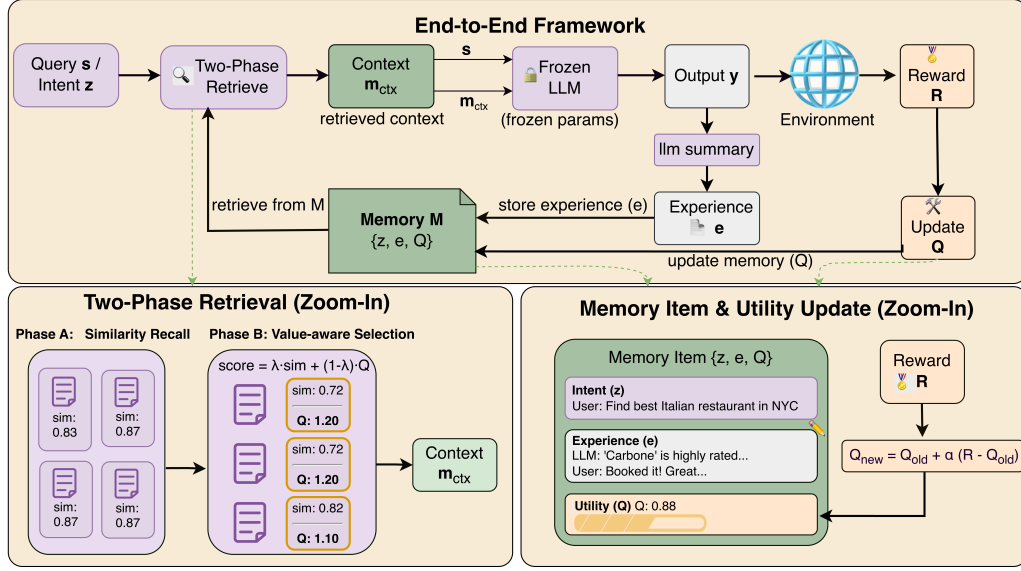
End-to-End Framework

Query **s** / Intent **z**

Two-Phase Retrieve

Context $\mathbf{m_{ctx}}$

retrieved context

**s**

$\mathbf{m_{ctx}}$

Frozen LLM

(frozen params)

Output **y**

Environment

Reward **R**

llm summary

Experience **e**

store experience (e)

retrieve from M

**Memory M**
{z, e, Q}

Update **Q**

update memory (Q)

Two-Phase Retrieval (Zoom-In)

Phase A: Similarity Recall

sim: 0.83

sim: 0.87

sim: 0.87

sim: 0.87

Phase B: Value-aware Selection

score = λ·sim + (1-λ)·Q

sim: 0.72
**Q: 1.20**

sim: 0.72
**Q: 1.20**

sim: 0.82
**Q: 1.10**

Context $\mathbf{m_{ctx}}$

Memory Item & Utility Update (Zoom-In)

Memory Item {z, e, Q}

**Intent (z)**
User: Find best Italian restaurant in NYC

**Experience (e)**
LLM: 'Carbone' is highly rated...
User: Booked it! Great...

**Utility (Q)** Q: 0.88

Reward **R**

$Q_{new} = Q_{old} + \alpha (R - Q_{old})$